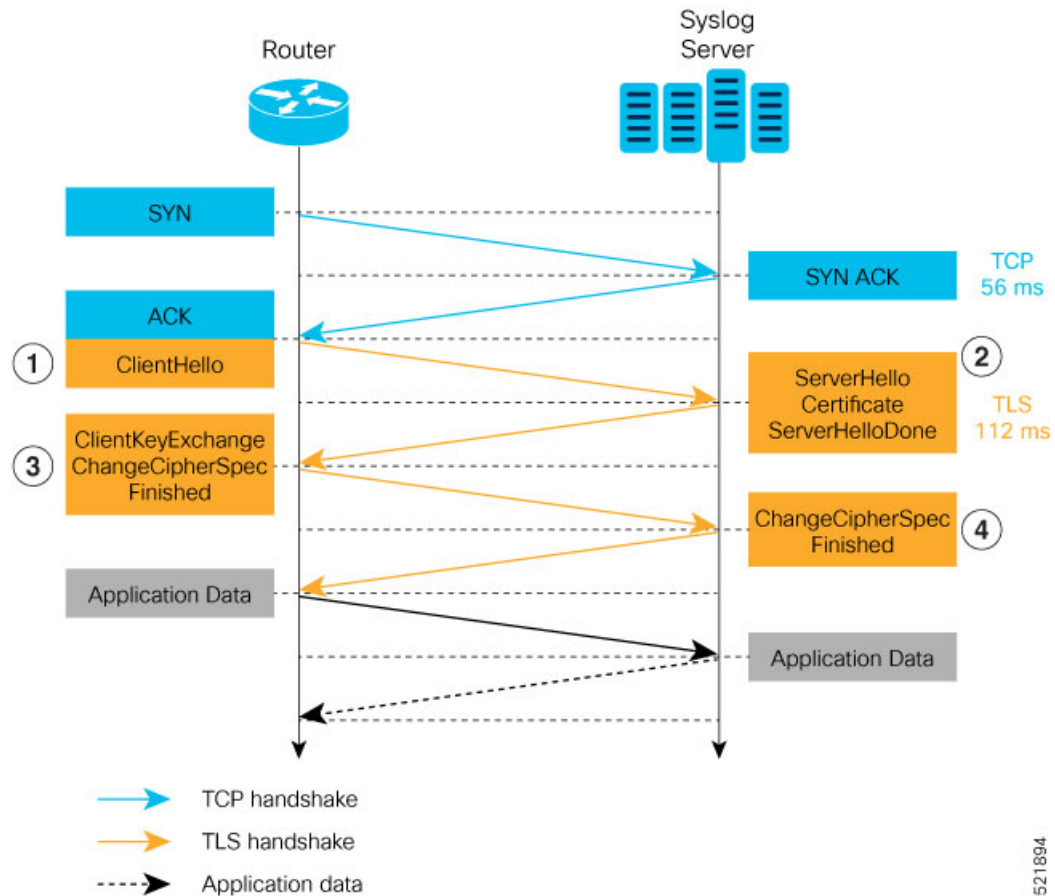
Router

Syslog Server

SYN

SYN ACK

TCP 56 ms

ACK

1

ClientHello

2

ServerHello Certificate ServerHelloDone

TLS 112 ms

3

ClientKeyExchange ChangeCipherSpec Finished

ChangeCipherSpec Finished

4

Application Data

Application Data

TCP handshake

TLS handshake

Application data

521894